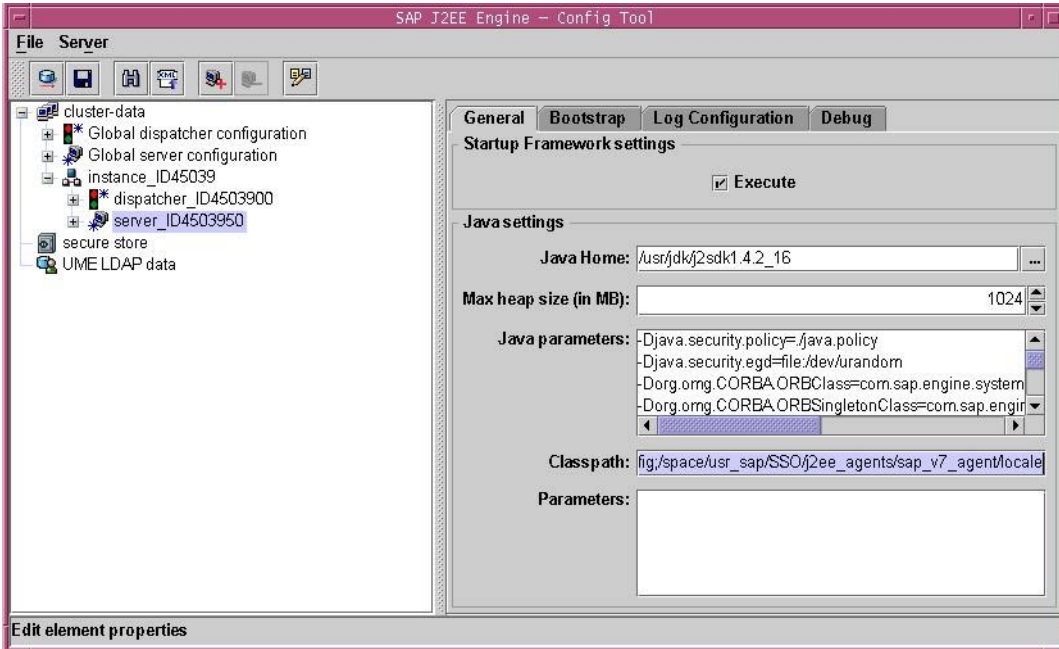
SAP J2EE Engine – Config Tool

File Server

cluster-data
Global dispatcher configuration
Global server configuration
instance_ID45039
dispatcher_ID4503900
server_ID4503950
secure store
UME LDAP data

General | Bootstrap | Log Configuration | Debug

Startup Framework settings

Execute

Java settings

Java Home: /usr/jdk/j2sdk1.4.2_16

Max heap size (in MB): 1024

Java parameters: -Djava.security.policy=./java.policy
-Djava.security.egd=file:/dev/urandom
-Dorg.omg.CORBA.ORBClass=com.sap.engine.system
-Dorg.omg.CORBA.ORBSingletonClass=com.sap.engin

Classpath: fig;/space/usr_sap/SSO/j2ee_agents/sap_v7_agent/locale

Parameters:

Edit element properties